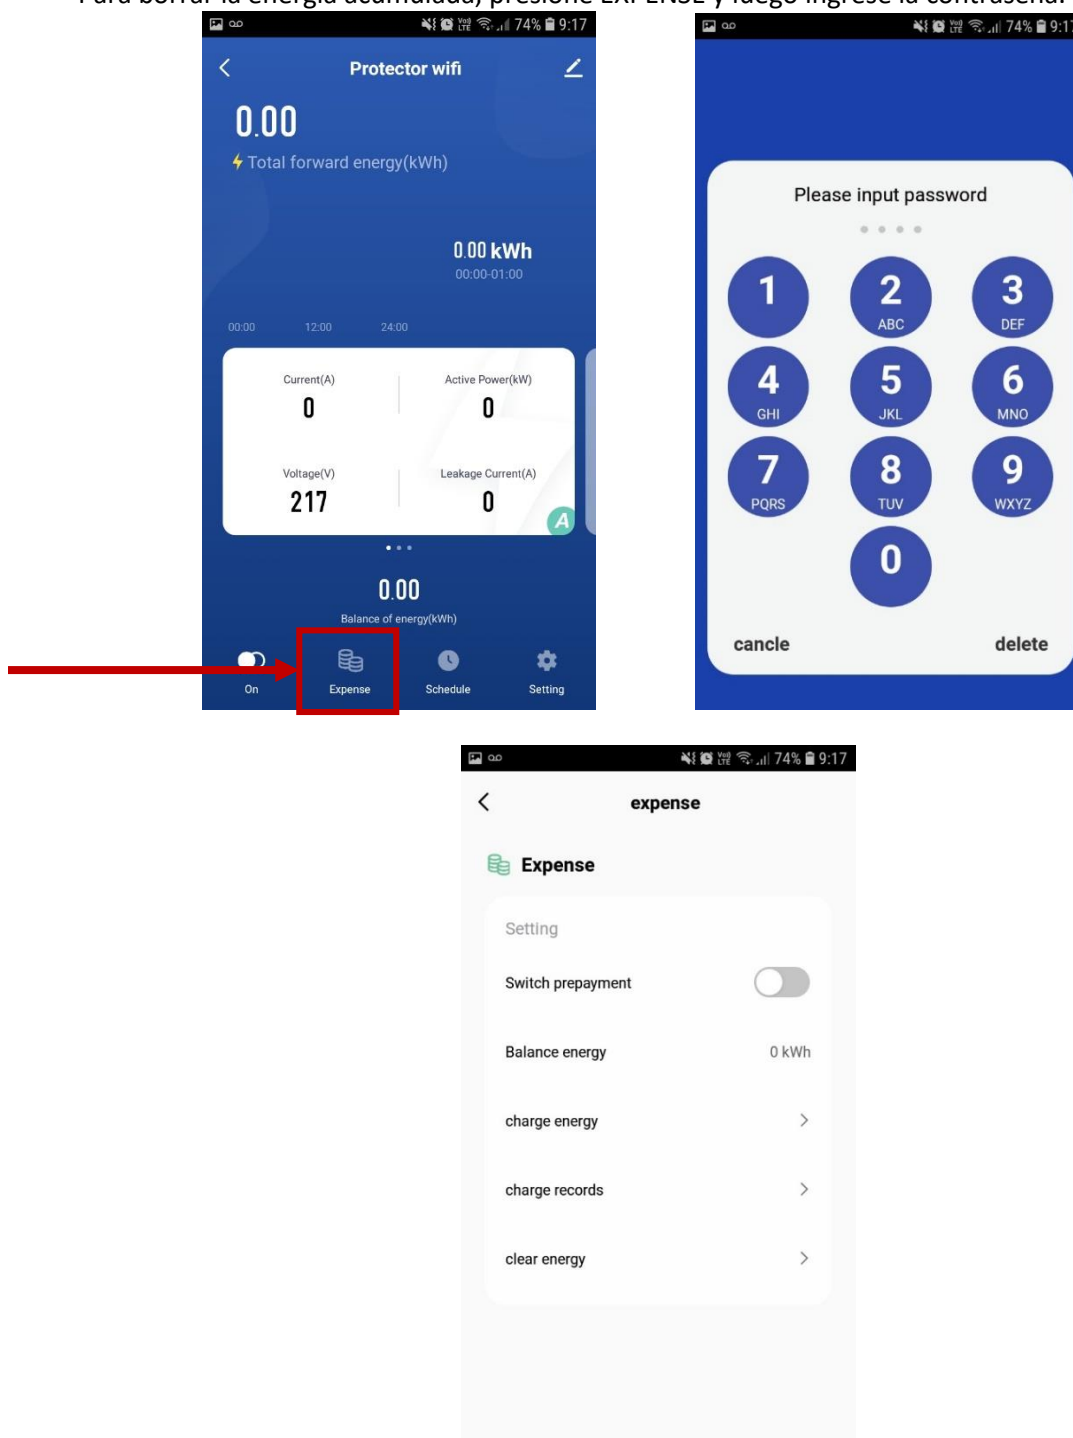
Para borrar la energía acumulada, presione EXPENSE y luego ingrese la contraseña.

74% 9:17

Protector wifi

0.00

Total forward energy(kWh)

0.00 kWh
00:00-01:00

00:00 12:00 24:00

Current(A)
0

Active Power(kW)
0

Voltage(V)
217

Leakage Current(A)
0

0.00
Balance of energy(kWh)

On
Expense
Schedule
Setting

74% 9:17

Please input password

1
2 ABC
3 DEF
4 GHI
5 JKL
6 MNO
7 PQRS
8 TUV
9 WXYZ
0

cancle
delete

74% 9:17

expense

Expense

Setting

Switch prepayment

Balance energy 0 kWh

charge energy

charge records

clear energy